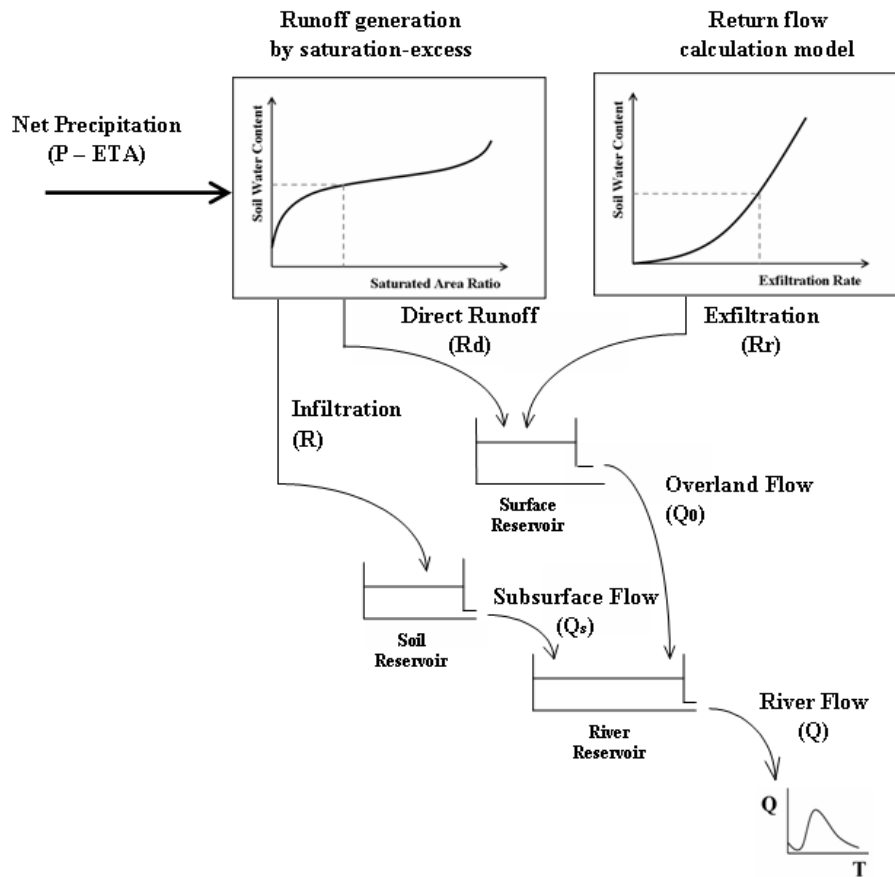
Runoff generation by saturation-excess

Return flow calculation model

Net Precipitation (P – ETA)

Soil Water Content

Saturated Area Ratio

Soil Water Content

Exfiltration Rate

Direct Runoff (Rd)

Exfiltration (Rr)

Infiltration (R)

Surface Reservoir

Overland Flow ($Q_0$)

Soil Reservoir

Subsurface Flow ($Q_s$)

River Reservoir

River Flow (Q)

Q

T